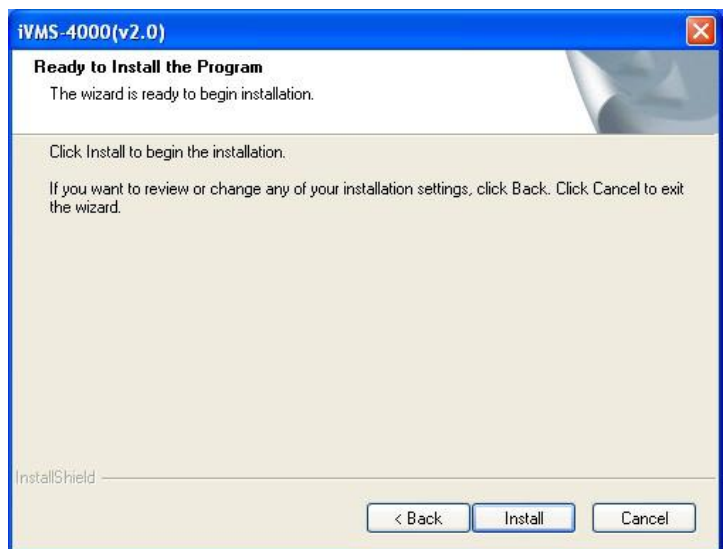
iVMS-4000(v2.0)

Ready to Install the Program

The wizard is ready to begin installation.

Click Install to begin the installation.

If you want to review or change any of your installation settings, click Back. Click Cancel to exit the wizard.

InstallShield

< Back

Install

Cancel